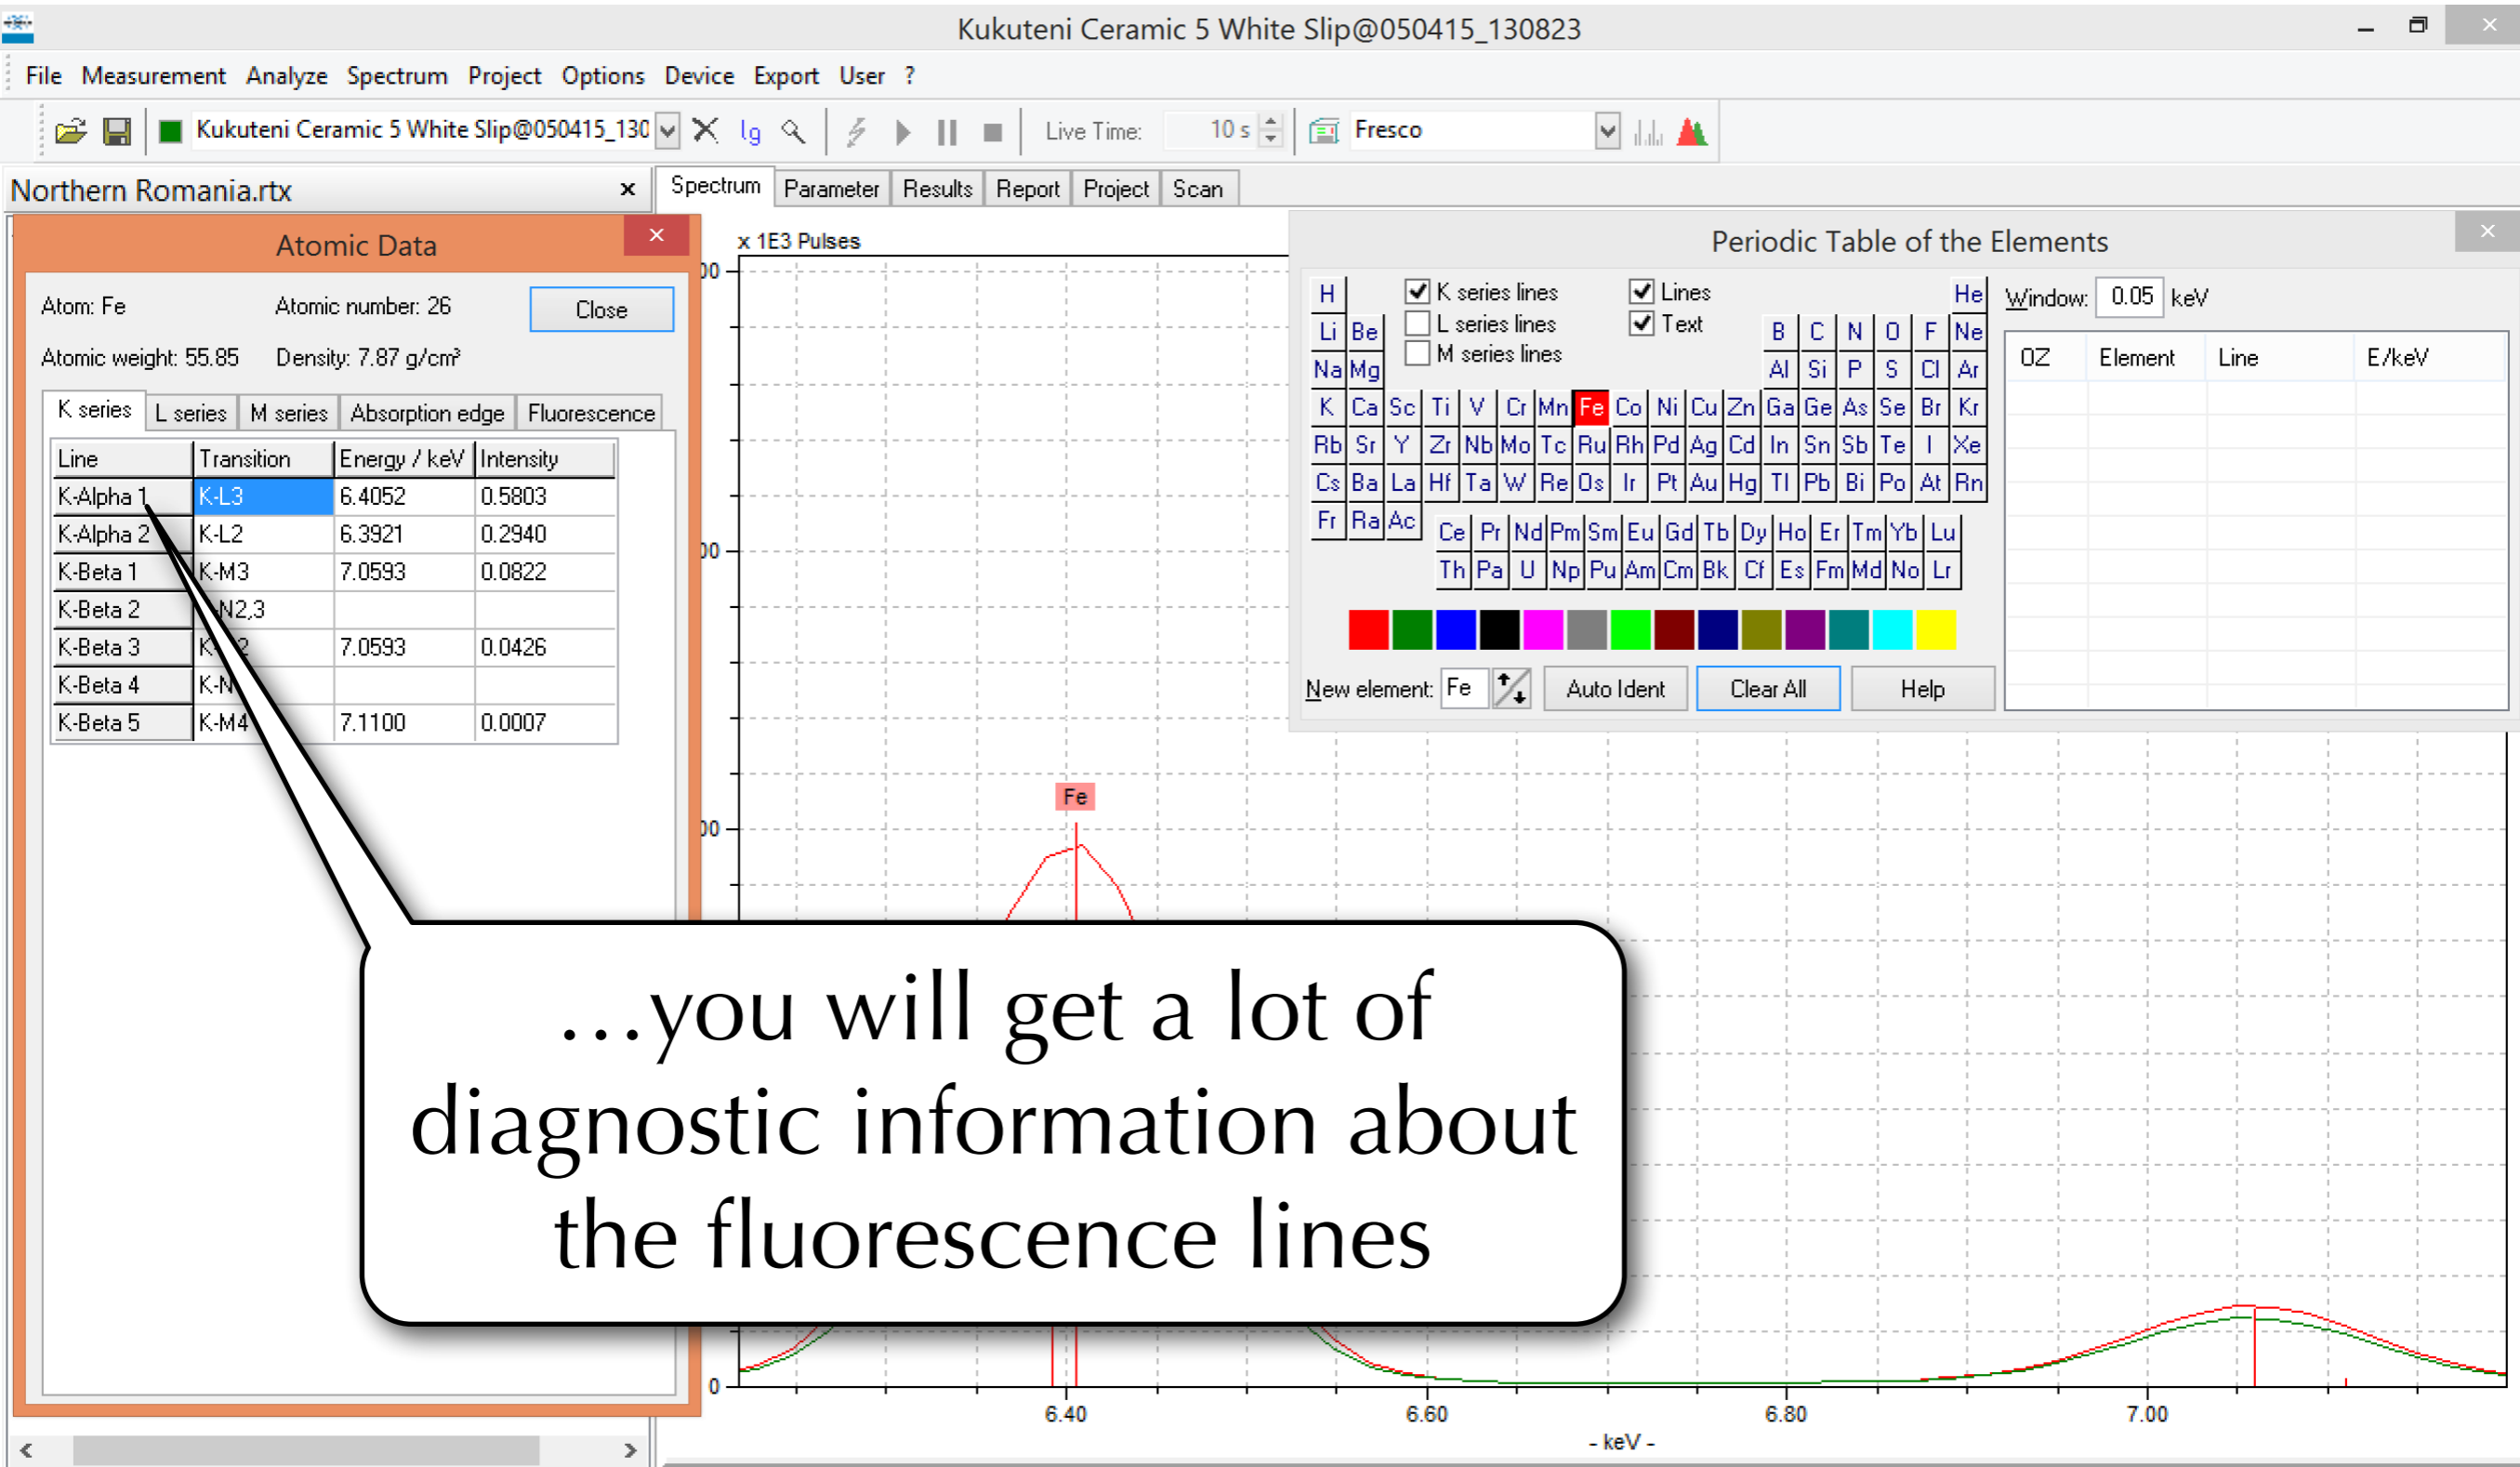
Kukuteni Ceramic 5 White Slip@050415_130823

File Measurement Analyze Spectrum Project Options Device Export User ?

Kukuteni Ceramic 5 White Slip@050415_130 lg Live Time: 10 s Fresco

Northern Romania.rtx ×

Spectrum Parameter Results Report Project Scan

Atomic Data

Atom: Fe Atomic number: 26 Close

Atomic weight: 55.85 Density: 7.87 g/cm³

K series L series M series Absorption edge Fluorescence

| Line | Transition | Energy / keV | Intensity |
|---|---|---|---|
| K-Alpha 1 | K-L3 | 6.4052 | 0.5803 |
| K-Alpha 2 | K-L2 | 6.3921 | 0.2940 |
| K-Beta 1 | K-M3 | 7.0593 | 0.0822 |
| K-Beta 2 | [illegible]N2,3 | | |
| K-Beta 3 | K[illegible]2 | 7.0593 | 0.0426 |
| K-Beta 4 | K-N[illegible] | | |
| K-Beta 5 | K-M4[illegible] | 7.1100 | 0.0007 |

x 1E3 Pulses

Periodic Table of the Elements

K series lines
L series lines
M series lines
Lines
Text

H He Li Be B C N O F Ne Na Mg Al Si P S Cl Ar K Ca Sc Ti V Cr Mn Fe Co Ni Cu Zn Ga Ge As Se Br Kr Rb Sr Y Zr Nb Mo Tc Ru Rh Pd Ag Cd In Sn Sb Te I Xe Cs Ba La Hf Ta W Re Os Ir Pt Au Hg Tl Pb Bi Po At Rn Fr Ra Ac Ce Pr Nd Pm Sm Eu Gd Tb Dy Ho Er Tm Yb Lu Th Pa U Np Pu Am Cm Bk Cf Es Fm Md No Lr

Window: 0.05 keV

| OZ | Element | Line | E/keV |
|---|---|---|---|

New element: Fe Auto Ident Clear All Help

Fe

0

6.40 6.60 6.80 7.00

- keV -

...you will get a lot of diagnostic information about the fluorescence lines